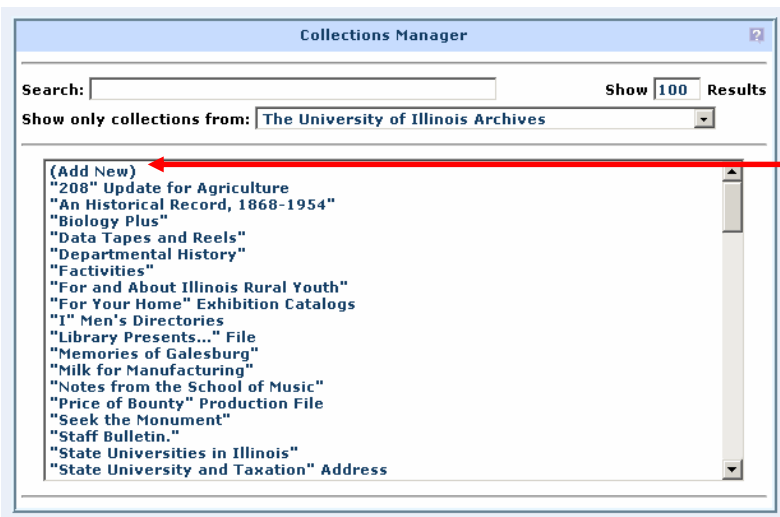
Collections Manager

Search: Show 100 Results

Show only collections from: The University of Illinois Archives

(Add New)
"208" Update for Agriculture
"An Historical Record, 1868-1954"
"Biology Plus"
"Data Tapes and Reels"
"Departmental History"
"Factivities"
"For and About Illinois Rural Youth"
"For Your Home" Exhibition Catalogs
"I" Men's Directories
"Library Presents..." File
"Memories of Galesburg"
"Milk for Manufacturing"
"Notes from the School of Music"
"Price of Bounty" Production File
"Seek the Monument"
"Staff Bulletin."
"State Universities in Illinois"
"State University and Taxation" Address